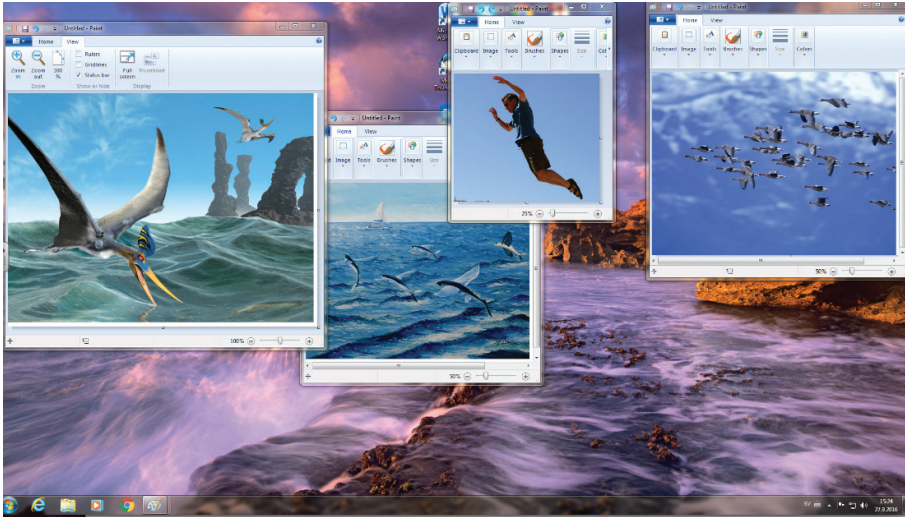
Untitled - Paint
Home View
Zoom in
Zoom out
100 %
Rulers
Gridlines
Status bar
Full screen
Thumbnail
Zoom
Show or hide
Display
100%

Untitled - Paint
Home View
Image
Tools
Brushes
Shapes
Size
50%

Home View
Clipboard
Image
Tools
Brushes
Shapes
Size
Col
25%

Untitled - Paint
Home View
Clipboard
Image
Tools
Brushes
Shapes
Size
Colors
50%

SV
15:24
27.9.2016